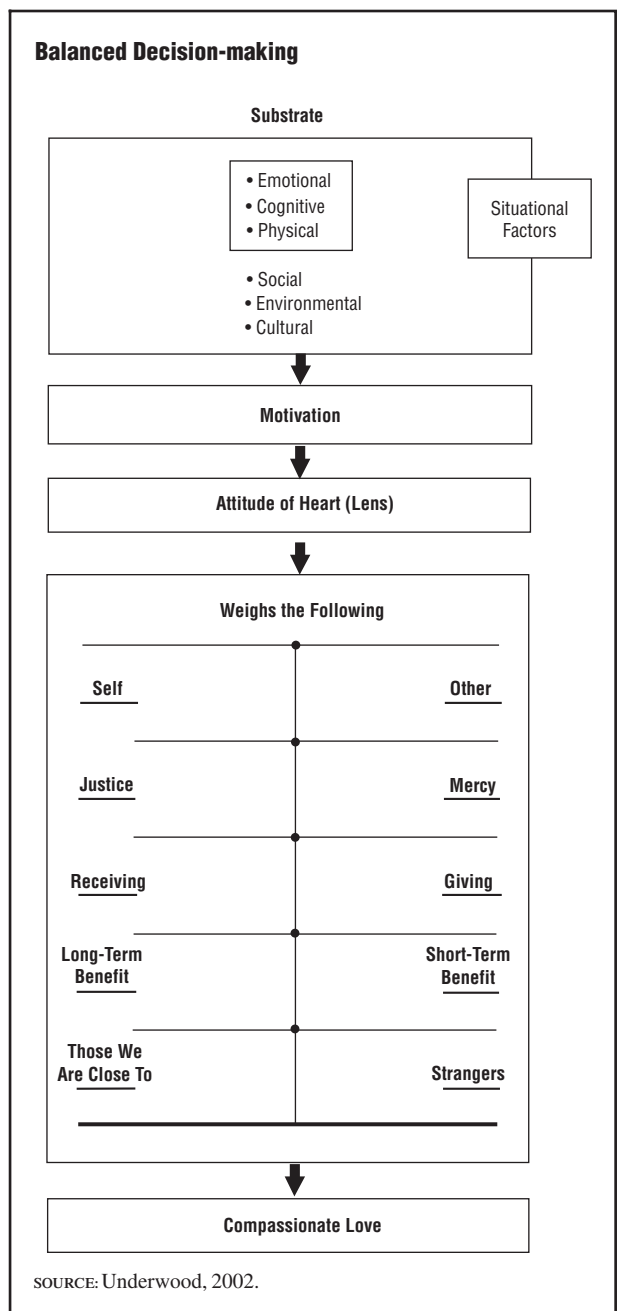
Balanced Decision-making

Substrate

• Emotional
• Cognitive
• Physical

Situational Factors

• Social
• Environmental
• Cultural

Motivation

Attitude of Heart (Lens)

Weighs the Following

Self

Other

Justice

Mercy

Receiving

Giving

Long-Term Benefit

Short-Term Benefit

Those We Are Close To

Strangers

Compassionate Love

SOURCE: Underwood, 2002.